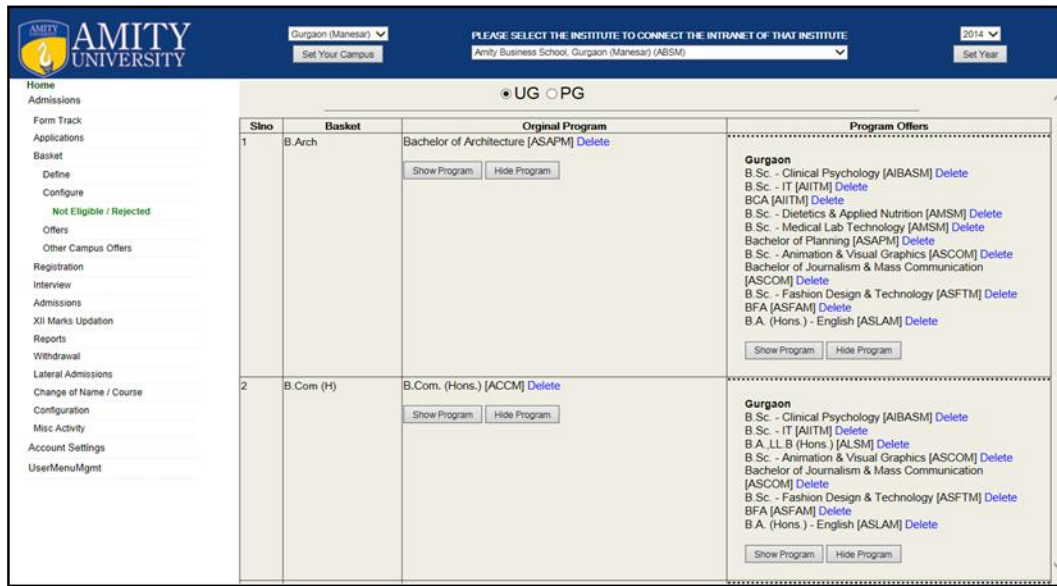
AMITY
AMITY UNIVERSITY

Gurgaon (Manesar)
Set Your Campus

PLEASE SELECT THE INSTITUTE TO CONNECT THE INTRANET OF THAT INSTITUTE
Amity Business School, Gurgaon (Manesar) (ABSM)

2014
Set Year

Home
Admissions
Form Track
Applications
Basket
Define
Configure
Not Eligible / Rejected
Offers
Other Campus Offers
Registration
Interview
Admissions
XII Marks Updation
Reports
Withdrawal
Lateral Admissions
Change of Name / Course
Configuration
Misc Activity
Account Settings
UserMenuMgmt

UG PG

| Slno | Basket | Orginal Program | Program Offers |
|---|---|---|---|
| 1 | B.Arch | Bachelor of Architecture [ASAPM] Delete<br>Show Program Hide Program | Gurgaon<br>B.Sc. - Clinical Psychology [AIBASM] Delete<br>B.Sc. - IT [AIITM] Delete<br>BCA [AIITM] Delete<br>B.Sc. - Dietetics & Applied Nutrition [AMSM] Delete<br>B.Sc. - Medical Lab Technology [AMSM] Delete<br>Bachelor of Planning [ASAPM] Delete<br>B.Sc. - Animation & Visual Graphics [ASCOM] Delete<br>Bachelor of Journalism & Mass Communication [ASCOM] Delete<br>B.Sc. - Fashion Design & Technology [ASFTM] Delete<br>BFA [ASFAM] Delete<br>B.A. (Hons.) - English [ASLAM] Delete<br>Show Program Hide Program |
| 2 | B.Com (H) | B.Com. (Hons.) [ACCM] Delete<br>Show Program Hide Program | Gurgaon<br>B.Sc. - Clinical Psychology [AIBASM] Delete<br>B.Sc. - IT [AIITM] Delete<br>B.A.,LL.B (Hons.) [ALSM] Delete<br>B.Sc. - Animation & Visual Graphics [ASCOM] Delete<br>Bachelor of Journalism & Mass Communication [ASCOM] Delete<br>B.Sc. - Fashion Design & Technology [ASFTM] Delete<br>BFA [ASFAM] Delete<br>B.A. (Hons.) - English [ASLAM] Delete<br>Show Program Hide Program |